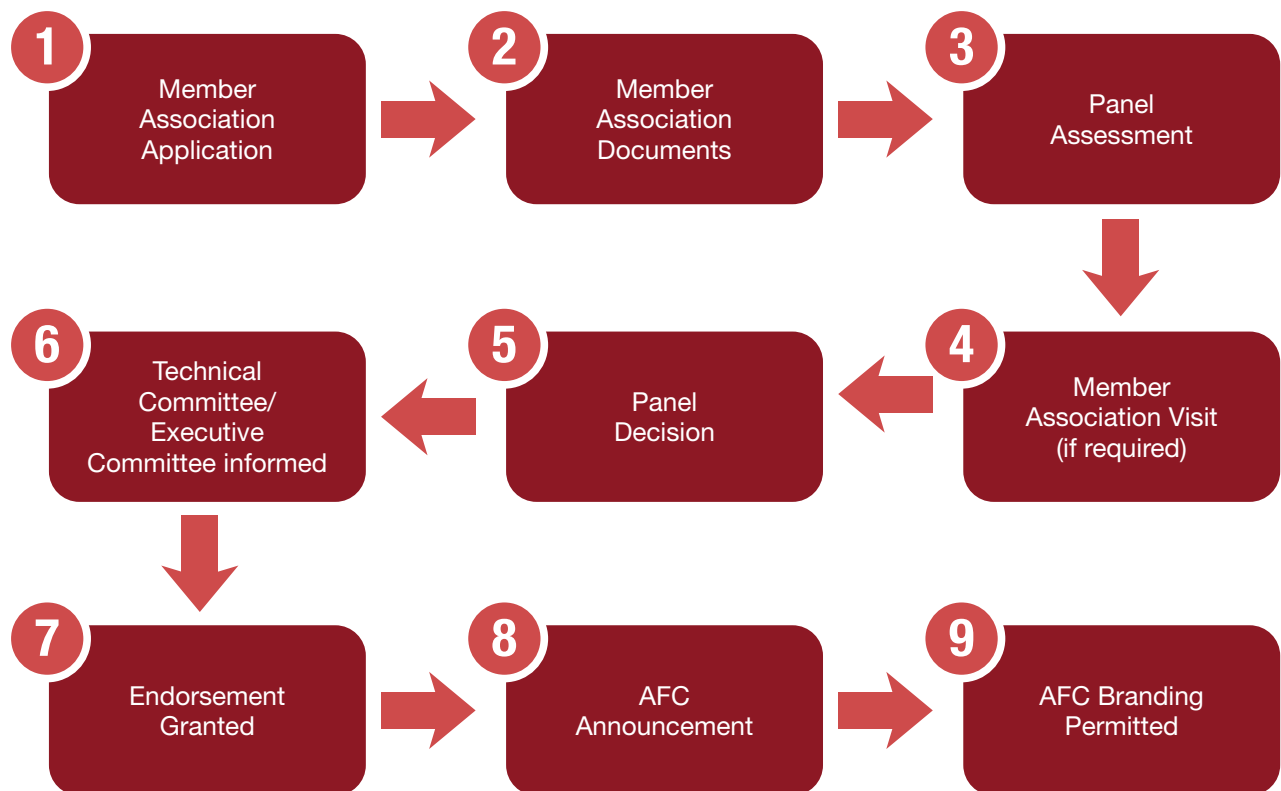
1
Member Association Application

2
Member Association Documents

3
Panel Assessment

4
Member Association Visit (if required)

5
Panel Decision

6
Technical Committee/ Executive Committee informed

7
Endorsement Granted

8
AFC Announcement

9
AFC Branding Permitted